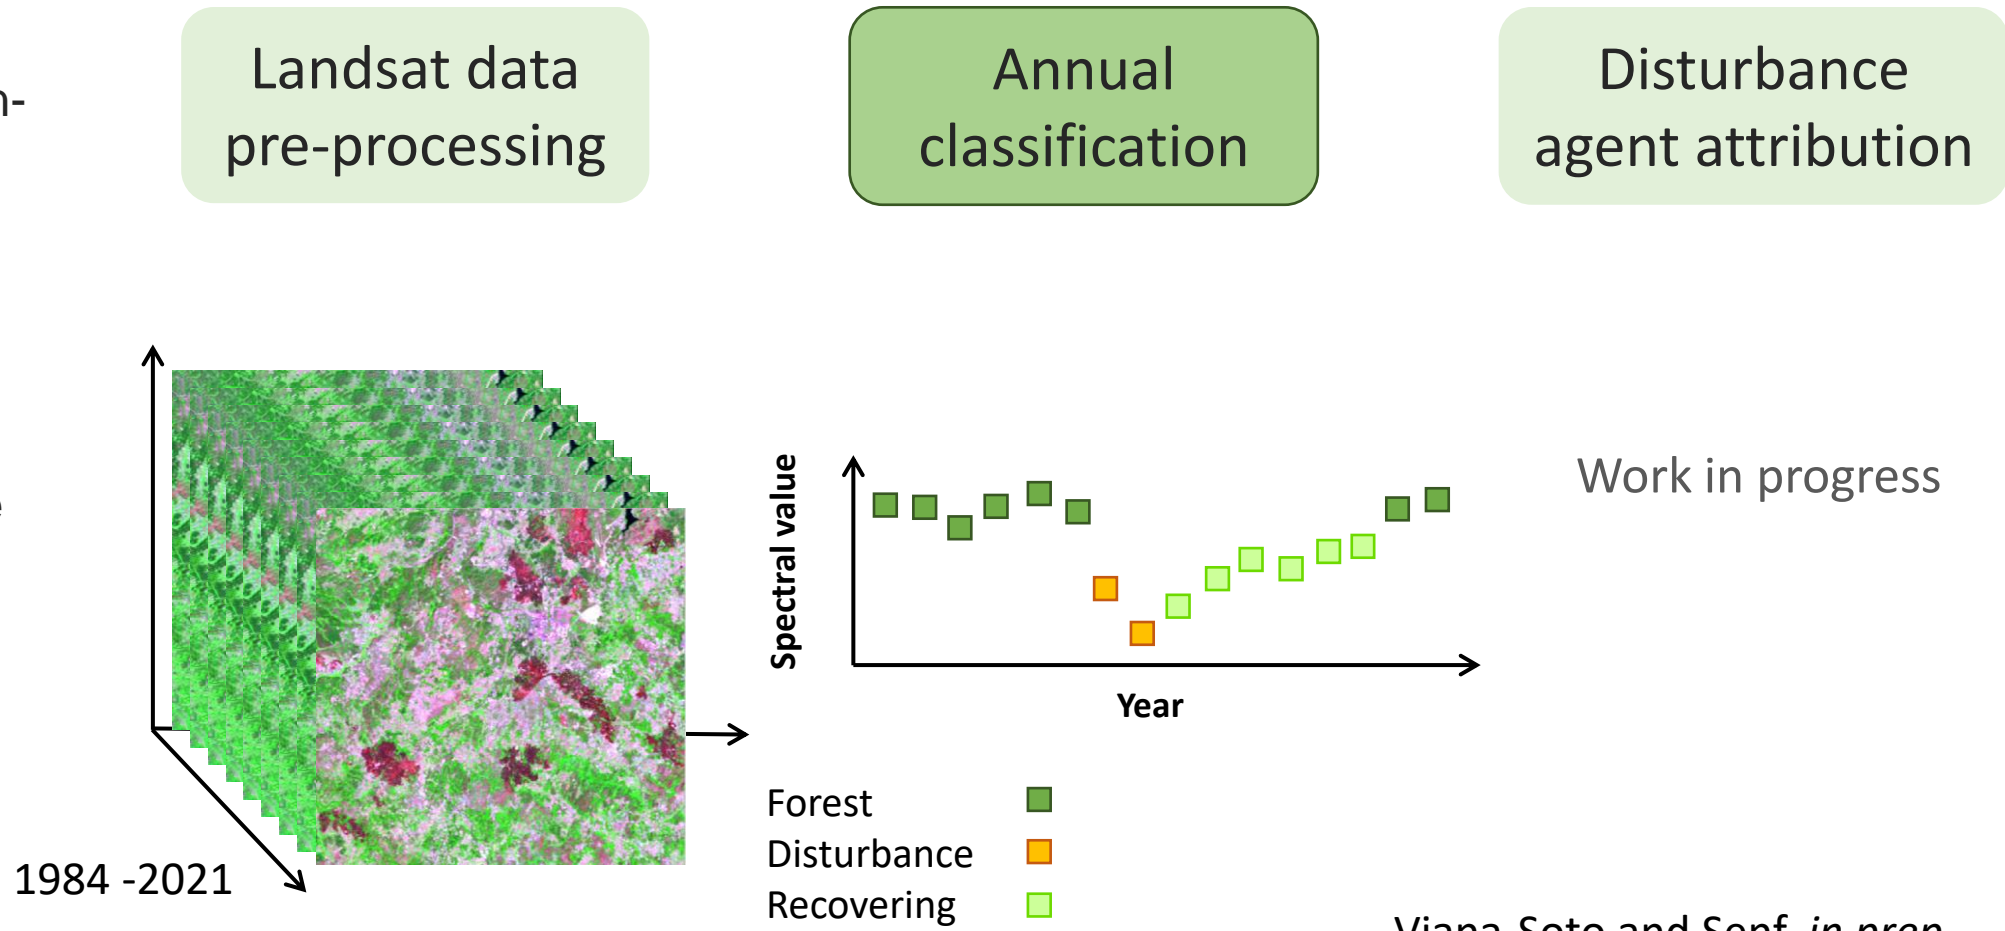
n-

Landsat data pre-processing

Annual classification

Disturbance agent attribution

e

Spectral value

Year

Work in progress

Forest
Disturbance
Recovering

1984 -2021

Viana-Soto and Senf, *in prep.*